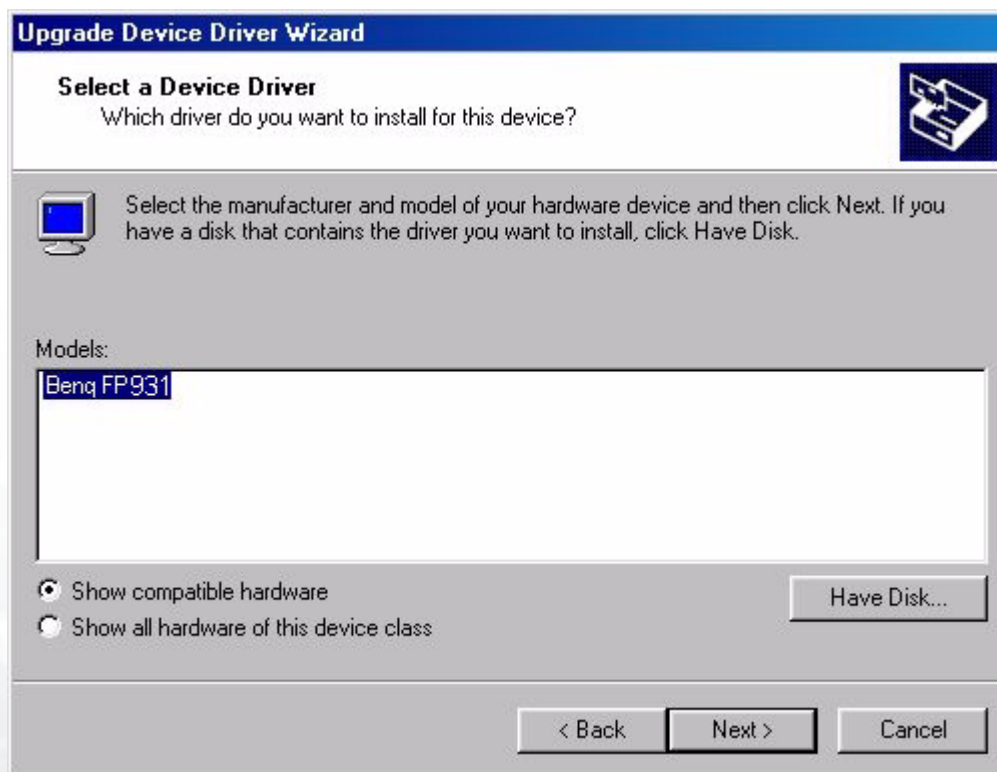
Upgrade Device Driver Wizard

Select a Device Driver
Which driver do you want to install for this device?

Select the manufacturer and model of your hardware device and then click Next. If you have a disk that contains the driver you want to install, click Have Disk.

Models:
Benq FP931

Show compatible hardware
Show all hardware of this device class

Have Disk...

< Back
Next >
Cancel